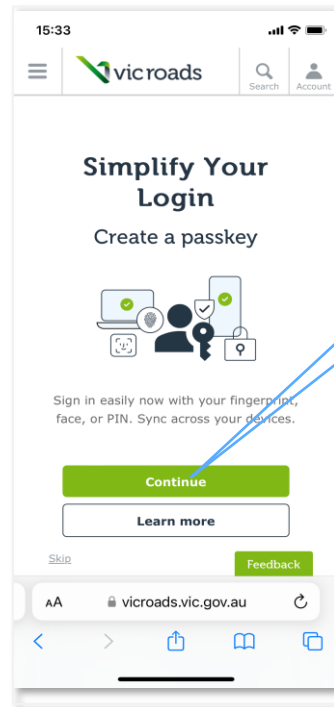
15:33

vicroads

Search

Account

Simplify Your Login

Create a passkey

Sign in easily now with your fingerprint, face, or PIN. Sync across your devices.

Continue

Learn more

Skip

Feedback

AA vicroads.vic.gov.au